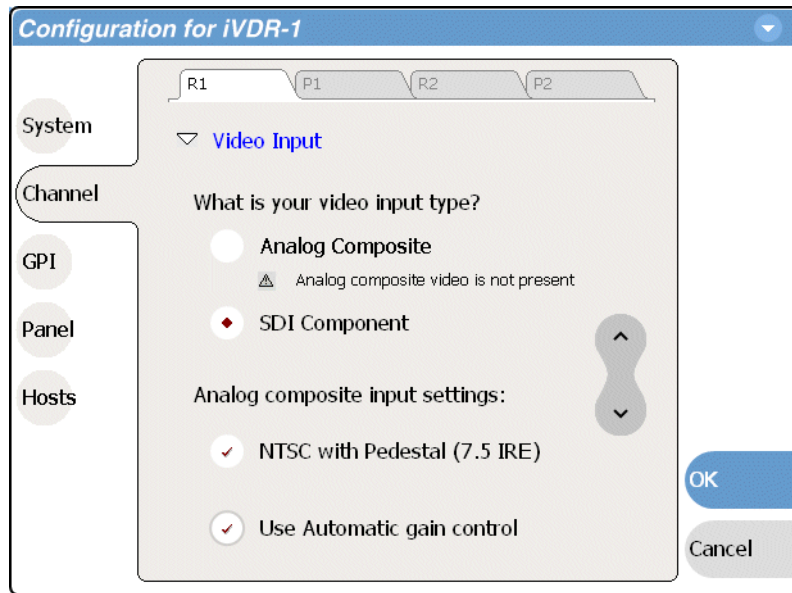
Configuration for iVDR-1

System
Channel
GPI
Panel
Hosts

R1 P1 R2 P2

Video Input

What is your video input type?

Analog Composite

Analog composite video is not present

SDI Component

Analog composite input settings:

NTSC with Pedestal (7.5 IRE)

Use Automatic gain control

OK

Cancel